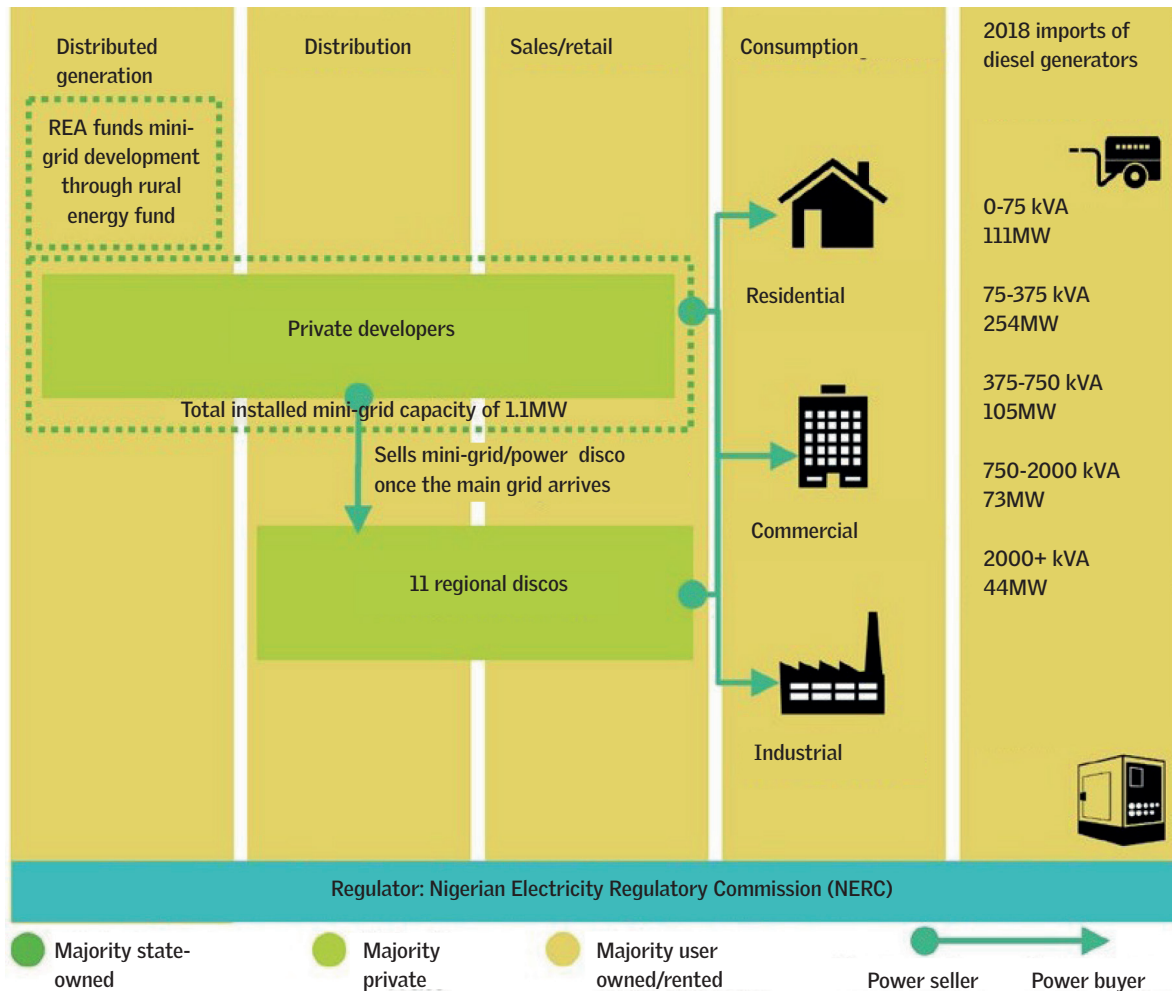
Distributed generation

Distribution

Sales/retail

Consumption

2018 imports of diesel generators

REA funds mini-grid development through rural energy fund

Private developers

Total installed mini-grid capacity of 1.1MW

Sells mini-grid/power disco once the main grid arrives

11 regional discos

Residential

Commercial

Industrial

0-75 kVA 111MW

75-375 kVA 254MW

375-750 kVA 105MW

750-2000 kVA 73MW

2000+ kVA 44MW

Regulator: Nigerian Electricity Regulatory Commission (NERC)

Majority state-owned

Majority private

Majority user owned/rented

Power seller

Power buyer